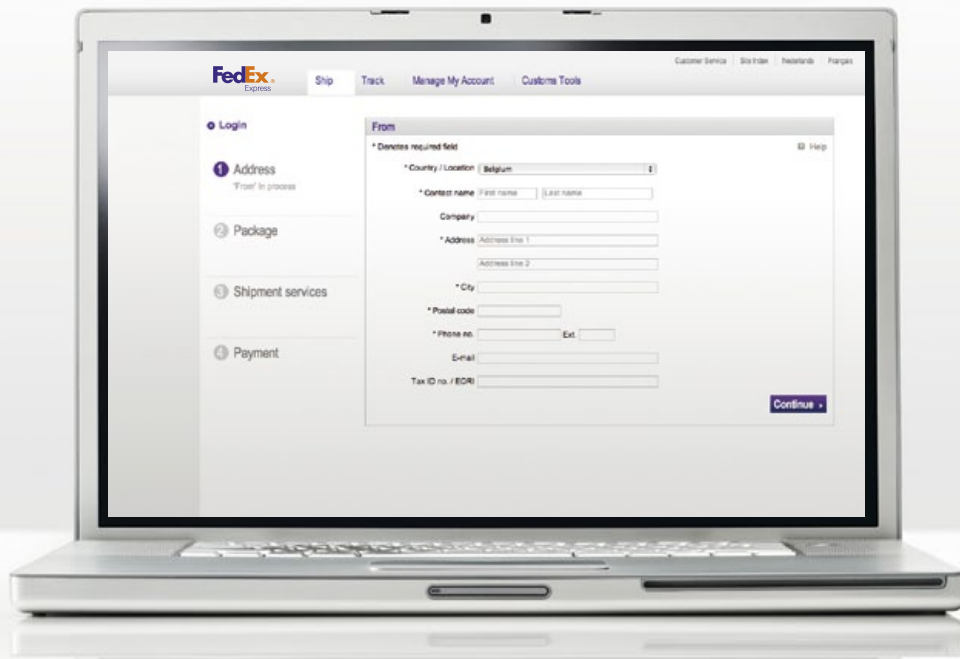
Customer Service | Site Index | Nederlands | Français

FedEx Express

Ship | Track | Manage My Account | Customs Tools

Login

1 Address
'From' in process

2 Package

3 Shipment services

4 Payment

From

* Denotes required field

Help

* Country / Location Belgium

* Contact name First name Last name

Company

* Address Address line 1

Address line 2

* City

* Postal code

* Phone no. Ext.

E-mail

Tax ID no. / EORI

Continue